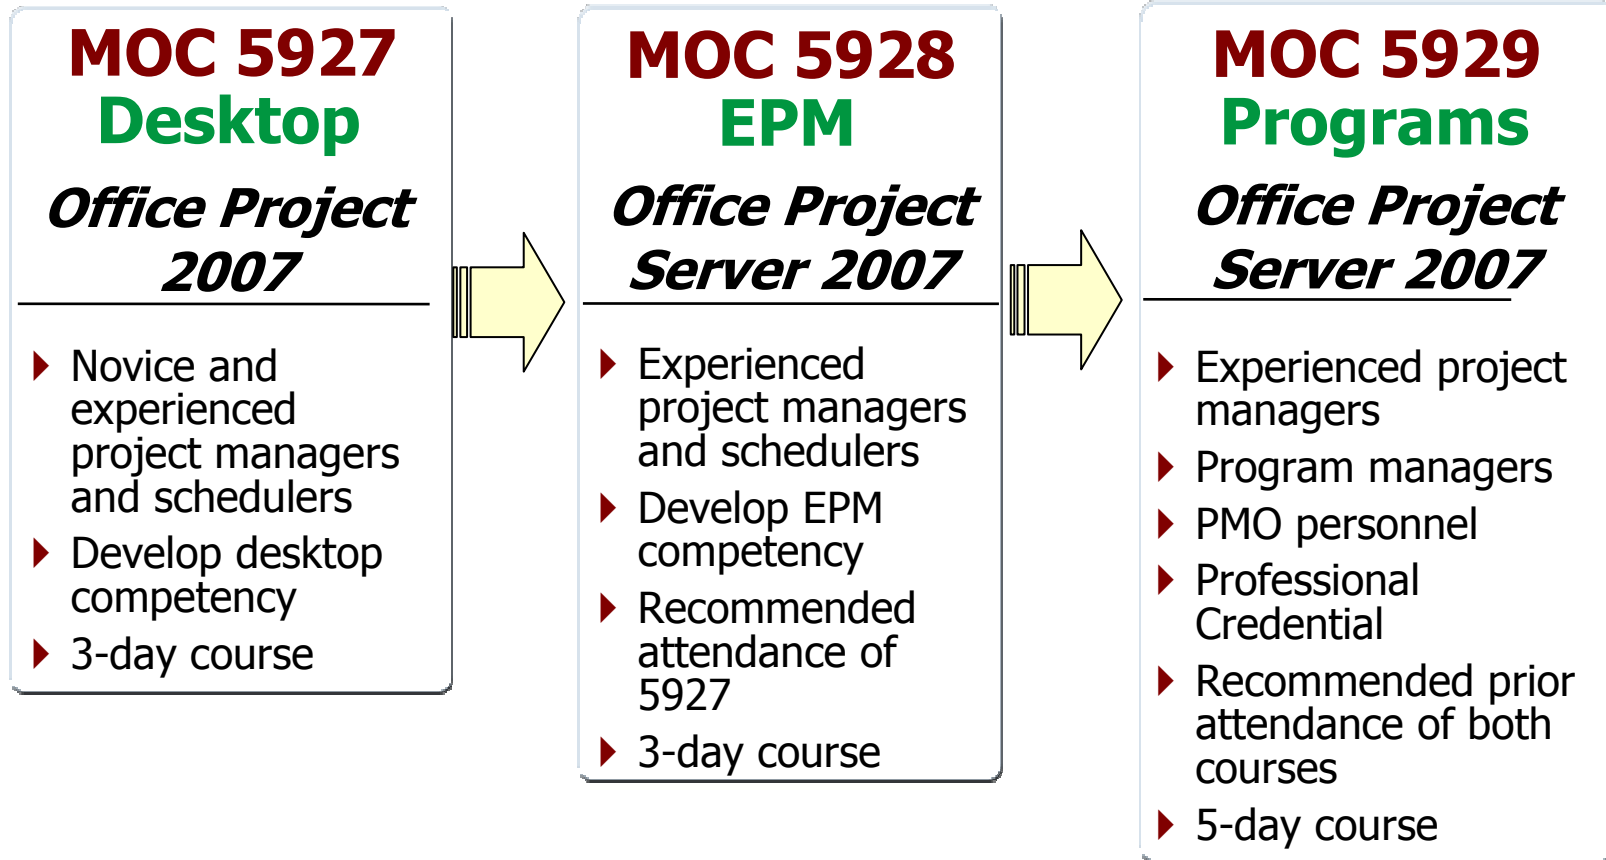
MOC 5927
Desktop

Office Project 2007

- Novice and experienced project managers and schedulers
- Develop desktop competency
- 3-day course

MOC 5928
EPM

Office Project Server 2007

- Experienced project managers and schedulers
- Develop EPM competency
- Recommended attendance of 5927
- 3-day course

MOC 5929
Programs

Office Project Server 2007

- Experienced project managers
- Program managers
- PMO personnel
- Professional Credential
- Recommended prior attendance of both courses
- 5-day course